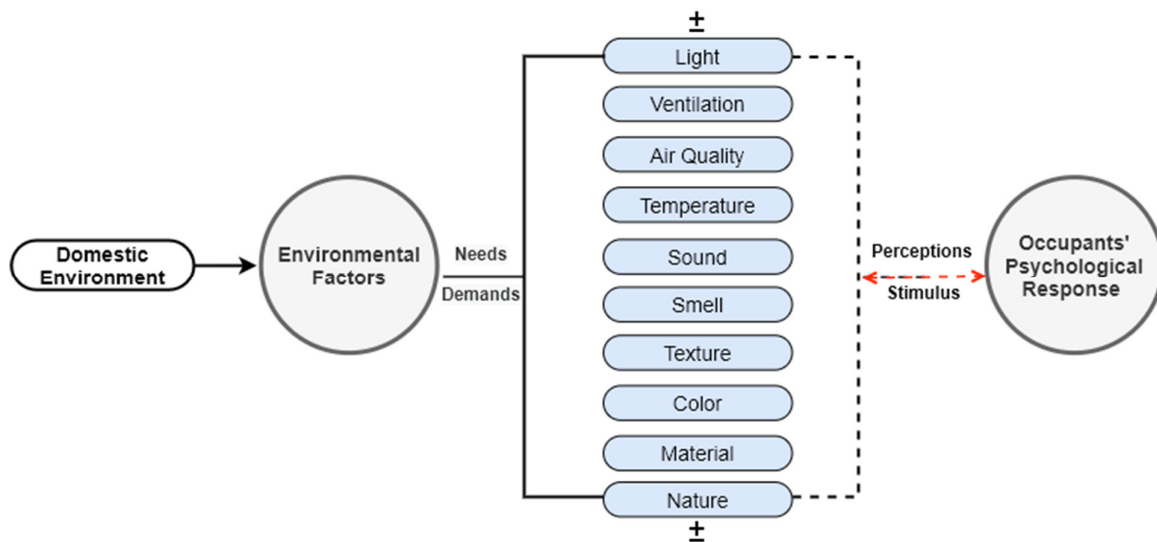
Domestic Environment

Environmental Factors

Needs

Demands

±

Light

Ventilation

Air Quality

Temperature

Sound

Smell

Texture

Color

Material

Nature

±

Perceptions

Stimulus

Occupants' Psychological Response